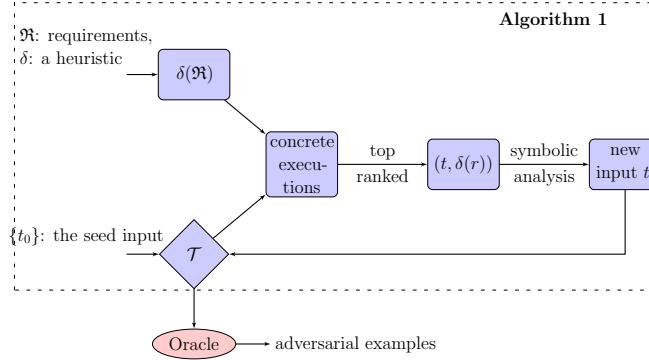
Algorithm 1

$\mathfrak{R}$: requirements,
$\delta$: a heuristic

$\delta(\mathfrak{R})$

concrete executions

top ranked

$(t, \delta(r))$

symbolic analysis

new input $t'$

$\{t_0\}$: the seed input

$\mathcal{T}$

Oracle

adversarial examples